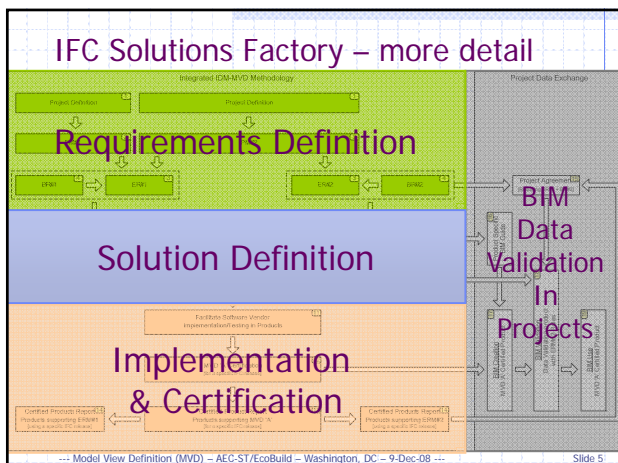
IFC Solutions Factory – more detail

Integrated IDM-MVD Methodology

Project Data Exchange

Project Definition

Project Definition

Requirements Definition

BPM1

ER1

ER2

BPM2

Project Agreement

BIM Data Validation In Projects

Solution Definition

Facilitate Software Vendor Implementation/Testing in Products

Implementation & Certification

Certified Products Report

Products supporting ERM1

Products supporting MVD "A"

Certified Products Report

Products supporting ERM2

--- Model View Definition (MVD) – AEC-ST/EcoBuild – Washington, DC – 9-Dec-08 ---

Slide 5